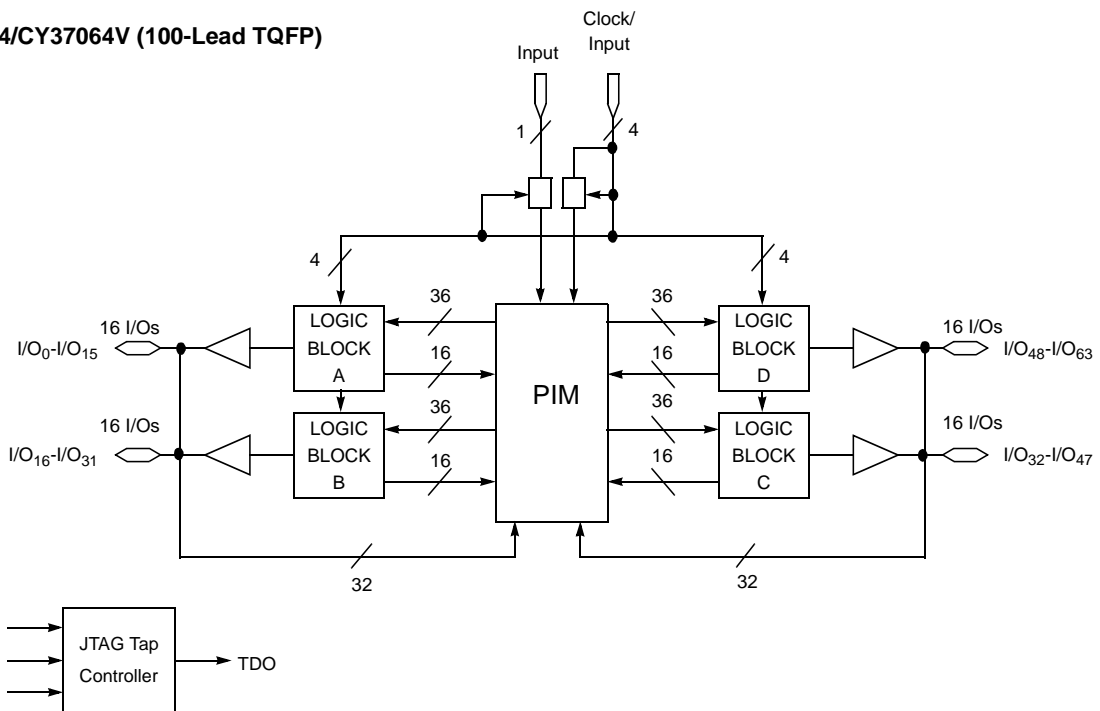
4/CY37064V (100-Lead TQFP)

Input

Clock/ Input

1

4

4

4

36

36

16 I/Os

LOGIC BLOCK A

LOGIC BLOCK D

16 I/Os

$I/O_0$-$I/O_{15}$

16

16

$I/O_{48}$-$I/O_{63}$

PIM

36

36

16 I/Os

16 I/Os

LOGIC BLOCK B

LOGIC BLOCK C

$I/O_{16}$-$I/O_{31}$

16

16

$I/O_{32}$-$I/O_{47}$

32

32

JTAG Tap Controller

TDO